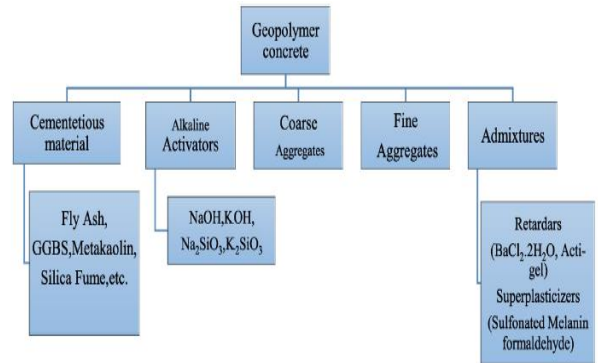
Geopolymer concrete

Cementetious material

Alkaline Activators

Coarse Aggregates

Fine Aggregates

Admixtures

Fly Ash, GGBS,Metakaolin, Silica Fume,etc.

NaOH,KOH, $Na_2SiO_3$,$K_2SiO_3$

Retardars ($BaCl_2$.2$H_2O$, Acti-gel)

Superplasticizers (Sulfonated Mclanin formaldehyde)